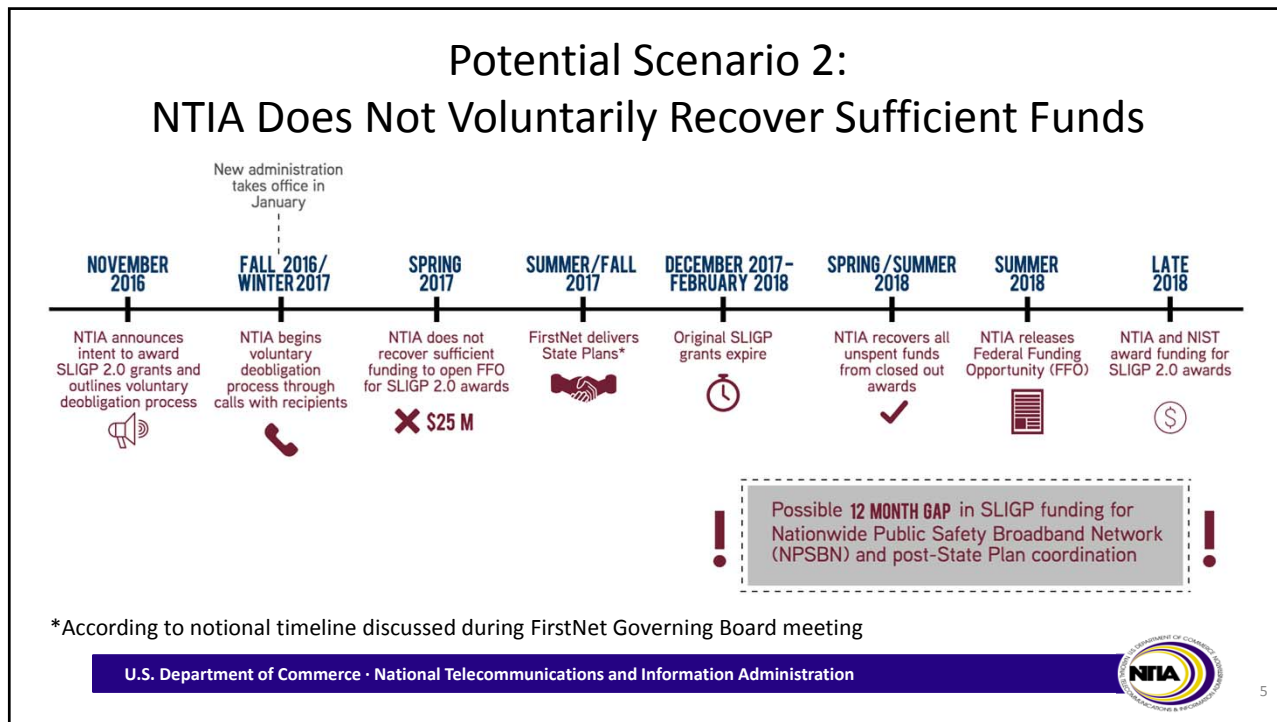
Potential Scenario 2:
NTIA Does Not Voluntarily Recover Sufficient Funds

New administration takes office in January

NOVEMBER 2016
NTIA announces intent to award SLIGP 2.0 grants and outlines voluntary deobligation process

FALL 2016/ WINTER 2017
NTIA begins voluntary deobligation process through calls with recipients

SPRING 2017
NTIA does not recover sufficient funding to open FFO for SLIGP 2.0 awards
$25 M

SUMMER/FALL 2017
FirstNet delivers State Plans*

DECEMBER 2017– FEBRUARY 2018
Original SLIGP grants expire

SPRING/SUMMER 2018
NTIA recovers all unspent funds from closed out awards

SUMMER 2018
NTIA releases Federal Funding Opportunity (FFO)

LATE 2018
NTIA and NIST award funding for SLIGP 2.0 awards

Possible 12 MONTH GAP in SLIGP funding for Nationwide Public Safety Broadband Network (NPSBN) and post-State Plan coordination

*According to notional timeline discussed during FirstNet Governing Board meeting

U.S. Department of Commerce · National Telecommunications and Information Administration

NTIA U.S. DEPARTMENT OF COMMERCE NATIONAL TELECOMMUNICATIONS & INFORMATION ADMINISTRATION

5